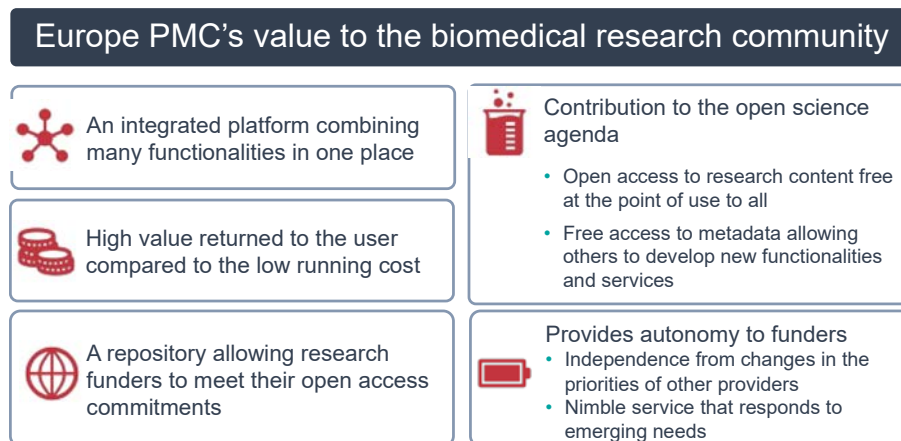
Europe PMC’s value to the biomedical research community

An integrated platform combining many functionalities in one place

High value returned to the user compared to the low running cost

A repository allowing research funders to meet their open access commitments

Contribution to the open science agenda

• Open access to research content free at the point of use to all

• Free access to metadata allowing others to develop new functionalities and services

Provides autonomy to funders

• Independence from changes in the priorities of other providers

• Nimble service that responds to emerging needs